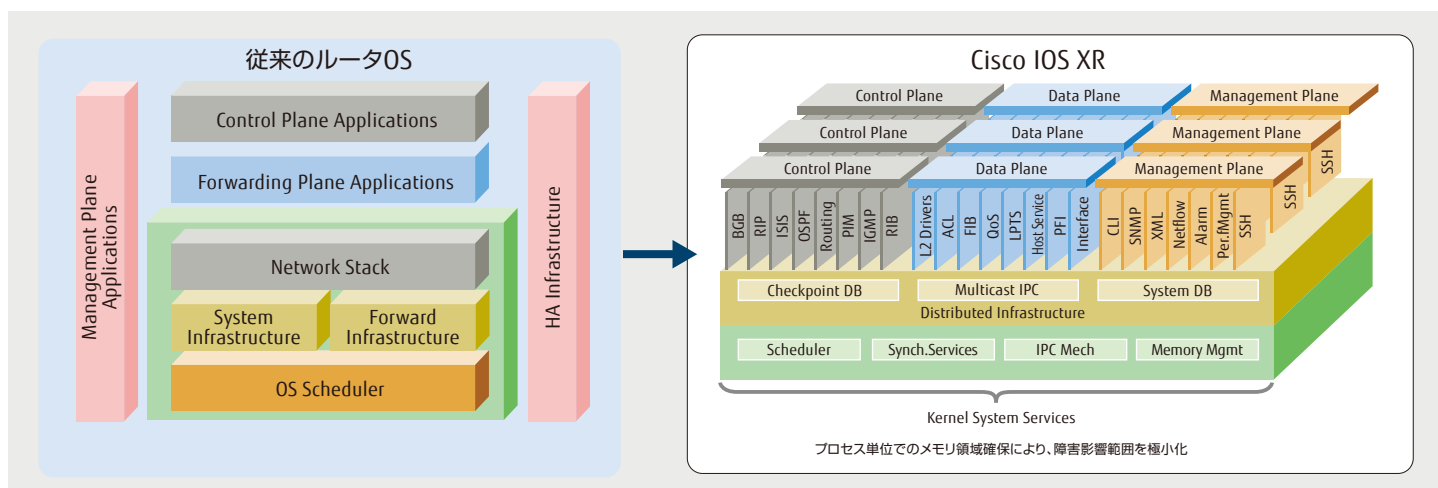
従来のルータOS

Management Plane Applications

Control Plane Applications

Forwarding Plane Applications

Network Stack

System Infrastructure

Forward Infrastructure

OS Scheduler

HA Infrastructure

Cisco IOS XR

Control Plane

Data Plane

Management Plane

Control Plane

Data Plane

Management Plane

SSH

Control Plane

Data Plane

Management Plane

SSH

BGB

RIP

ISIS

OSPF

Routing

PIM

IGMP

RIB

L2 Drivers

ACL

FIB

QoS

LPTS

Host Service

PFI

Interface

CLI

SNMP

XML

Netflow

Alarm

Per.fMgmt

SSH

Checkpoint DB

Multicast IPC

System DB

Distributed Infrastructure

Scheduler

Synch.Services

IPC Mech

Memory Mgmt

Kernel System Services

プロセス単位でのメモリ領域確保により、障害影響範囲を極小化